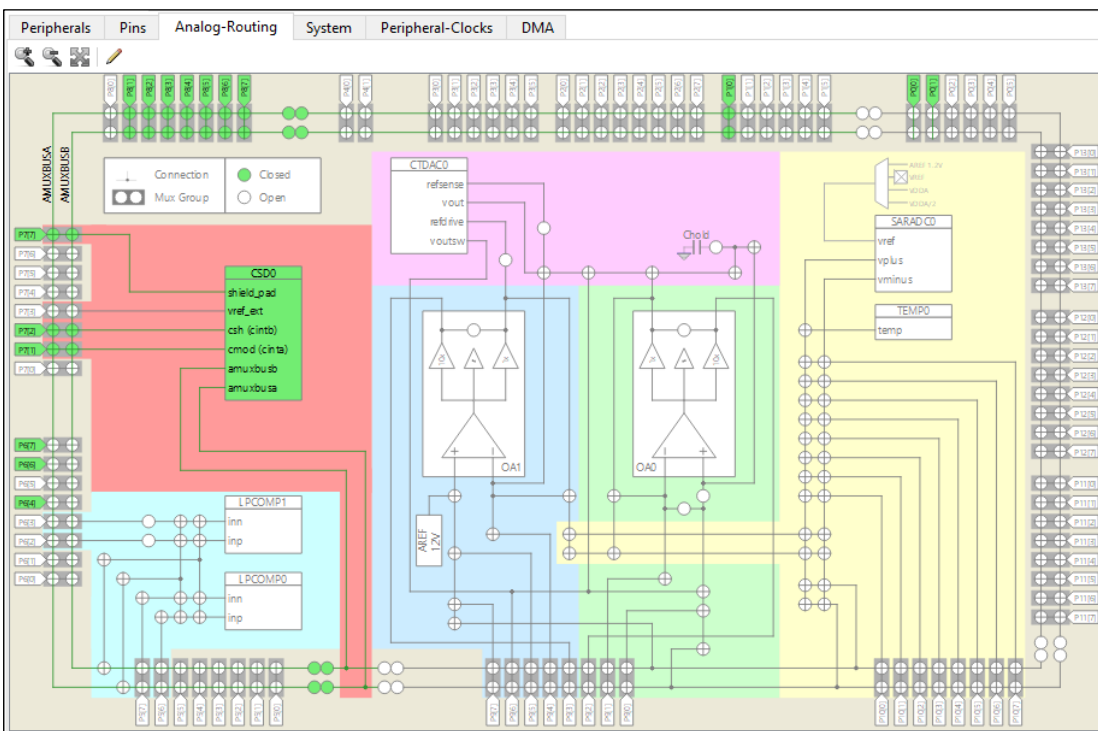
Peripherals Pins Analog-Routing System Peripheral-Clocks DMA

P8[0] P8[1] P8[2] P8[3] P8[4] P8[5] P8[6] P8[7] P4[0] P4[1] P3[0] P3[1] P3[2] P3[3] P3[4] P3[5] P2[0] P2[1] P2[2] P2[3] P2[4] P2[5] P2[6] P2[7] P1[0] P1[1] P1[2] P1[3] P1[4] P1[5] P0[0] P0[1] P0[2] P0[3] P0[4] P0[5]

AMUXBUSA AMUXBUSB

Connection Closed
Mux Group Open

CTDAC0
refsense
vout
refdrive
voutsw

Chold

AMV 1.2V
VREF
vDDA
vDDA/2

SARADC0
vref
vplus
vminus

TEMP0
temp

P7[7] P7[6] P7[5] P7[4] P7[3] P7[2] P7[1] P7[0]

CSD0
shield_pad
vref_ext
csh (cintb)
cmod (cinta)
amuxbusb
amuxbusa

P6[7] P6[6] P6[5] P6[4] P6[3] P6[2] P6[1] P6[0]

LPCOMP1
inn
inp

LPCOMP0
inn
inp

OA1
OA0

AREF 1.2V

P13[0] P13[1] P13[2] P13[3] P13[4] P13[5] P13[6] P13[7]
P12[0] P12[1] P12[2] P12[3] P12[4] P12[5] P12[6] P12[7]
P11[0] P11[1] P11[2] P11[3] P11[4] P11[5] P11[6] P11[7]

P5[7] P5[6] P5[5] P5[4] P5[3] P5[2] P5[1] P5[0]
P9[7] P9[6] P9[5] P9[4] P9[3] P9[2] P9[1] P9[0]
P10[0] P10[1] P10[2] P10[3] P10[4] P10[5] P10[6] P10[7]